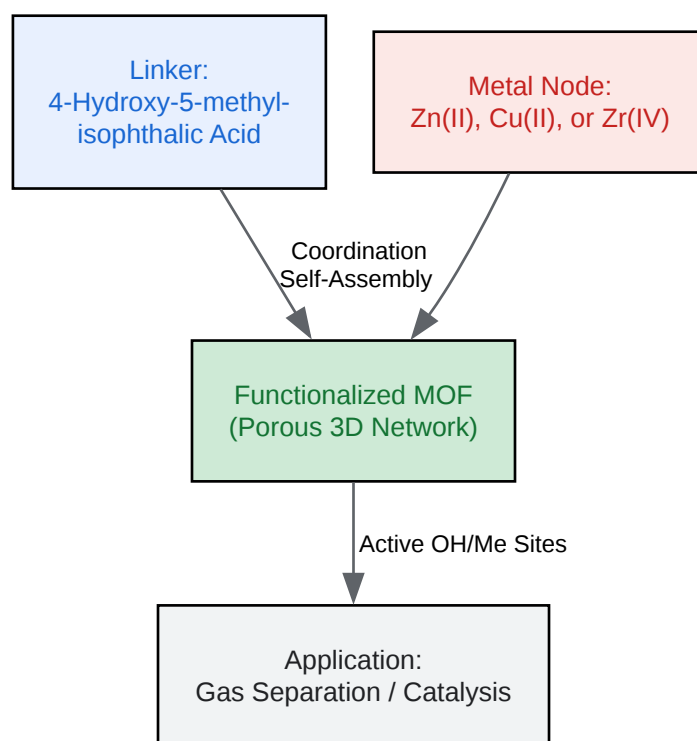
Linker:
4-Hydroxy-5-methylisophthalic Acid

Metal Node:
Zn(II), Cu(II), or Zr(IV)

Coordination
Self-Assembly

Functionalized MOF
(Porous 3D Network)

Active OH/Me Sites

Application:
Gas Separation / Catalysis